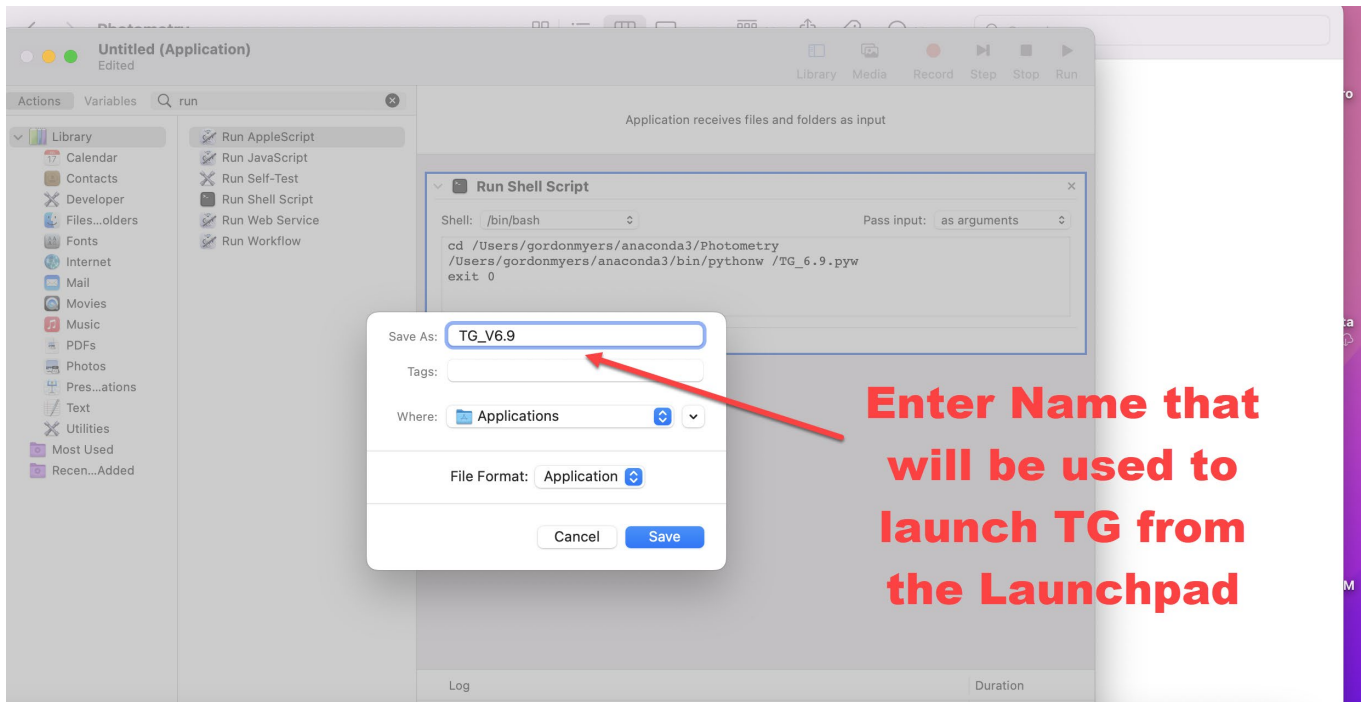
Untitled (Application)
Edited

Library Media Record Step Stop Run

Actions Variables run

Library
Calendar
Contacts
Developer
Files...olders
Fonts
Internet
Mail
Movies
Music
PDFs
Photos
Pres...ations
Text
Utilities
Most Used
Recen...Added

Run AppleScript
Run JavaScript
Run Self-Test
Run Shell Script
Run Web Service
Run Workflow

Application receives files and folders as input

Run Shell Script

Shell: /bin/bash Pass input: as arguments

cd /Users/gordonmyers/anaconda3/Photometry
/Users/gordonmyers/anaconda3/bin/pythonw /TG_6.9.pyw
exit 0

Save As: TG_V6.9
Tags:
Where: Applications
File Format: Application
Cancel Save

Enter Name that will be used to launch TG from the Launchpad

Log Duration